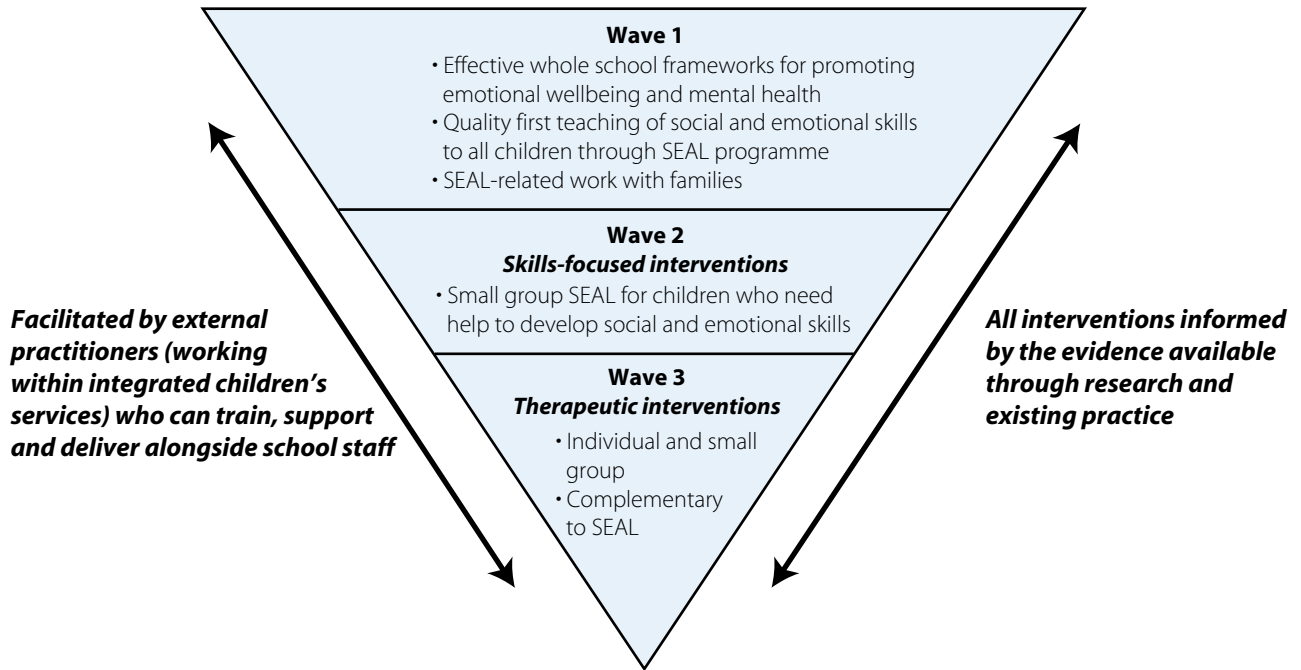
Wave 1

• Effective whole school frameworks for promoting emotional wellbeing and mental health
• Quality first teaching of social and emotional skills to all children through SEAL programme
• SEAL-related work with families

Wave 2
*Skills-focused interventions*

• Small group SEAL for children who need help to develop social and emotional skills

Wave 3
*Therapeutic interventions*

• Individual and small group
• Complementary to SEAL

*Facilitated by external practitioners (working within integrated children's services) who can train, support and deliver alongside school staff*

*All interventions informed by the evidence available through research and existing practice*